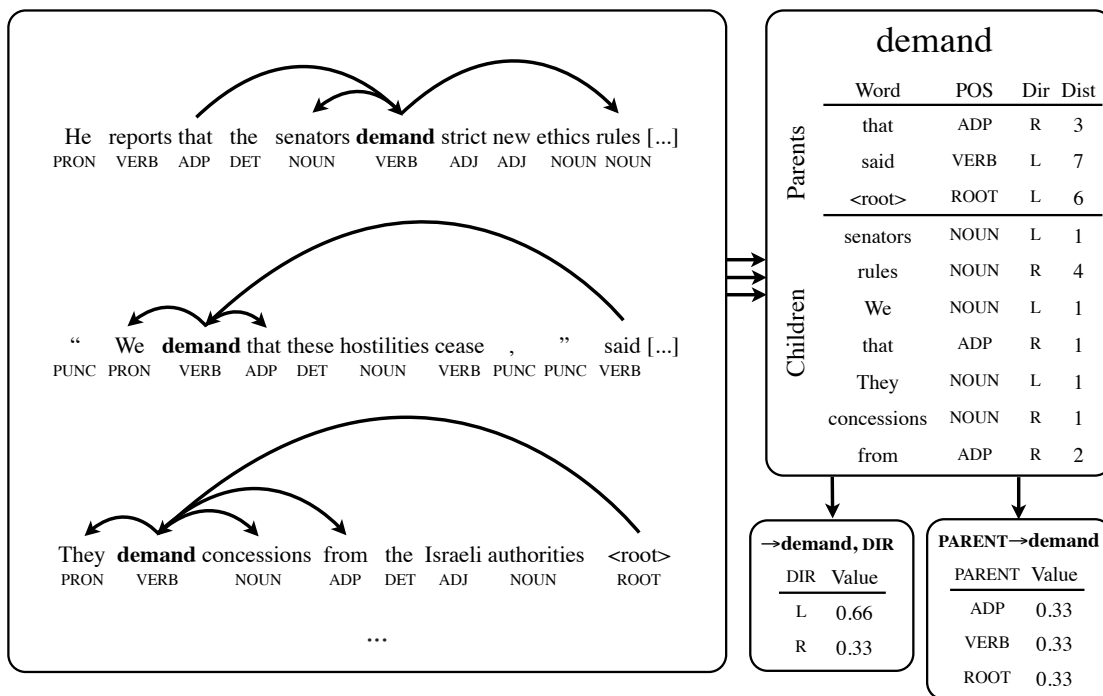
He reports that the senators **demand** strict new ethics rules [...]
PRON VERB ADP DET NOUN VERB ADJ ADJ NOUN NOUN

“ We **demand** that these hostilities cease , ” said [...]
PUNC PRON VERB ADP DET NOUN VERB PUNC PUNC VERB

They **demand** concessions from the Israeli authorities <root>
PRON VERB NOUN ADP DET ADJ NOUN ROOT

...

demand

| | Word | POS | Dir | Dist |
|---|---|---|---|---|
| Parents | that | ADP | R | 3 |
| | said | VERB | L | 7 |
| | <root> | ROOT | L | 6 |
| Children | senators | NOUN | L | 1 |
| | rules | NOUN | R | 4 |
| | We | NOUN | L | 1 |
| | that | ADP | R | 1 |
| | They | NOUN | L | 1 |
| | concessions | NOUN | R | 1 |
| | from | ADP | R | 2 |

→**demand, DIR**

| DIR | Value |
|---|---|
| L | 0.66 |
| R | 0.33 |

**PARENT→demand**

| PARENT | Value |
|---|---|
| ADP | 0.33 |
| VERB | 0.33 |
| ROOT | 0.33 |